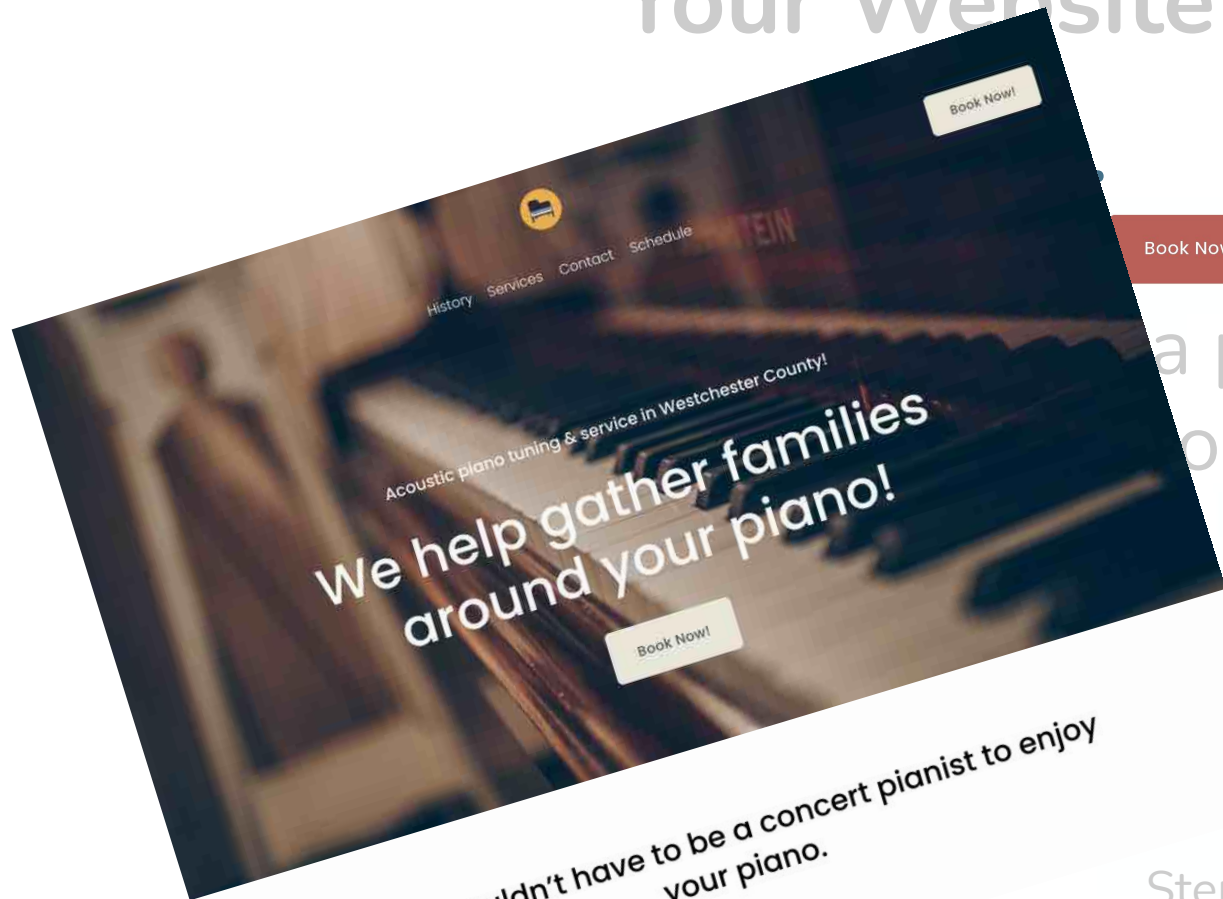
Your Website

Book Now!

History Services Contact Schedule

Acoustic piano tuning & service in Westchester County!

We help gather families around your piano!

Book Now!

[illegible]ldn't have to be a concert pianist to enjoy your piano.

Book Now

a p

o

Ste